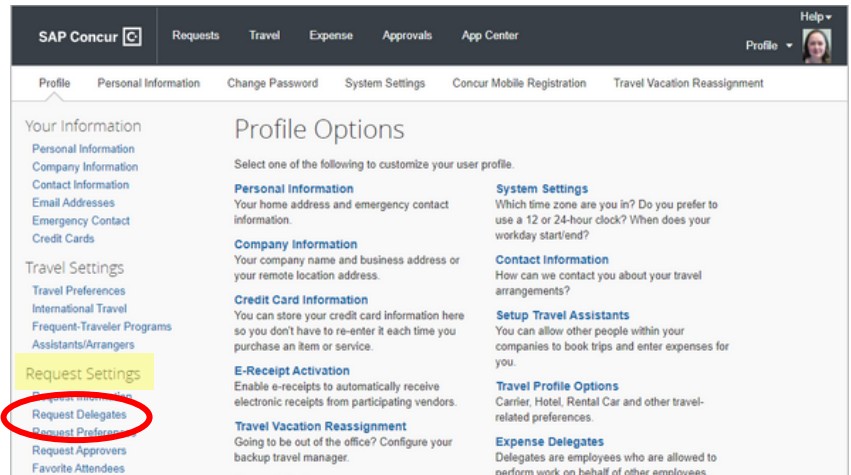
SAP Concur
Requests Travel Expense Approvals App Center
Help
Profile

Profile Personal Information Change Password System Settings Concur Mobile Registration Travel Vacation Reassignment

Your Information
Personal Information
Company Information
Contact Information
Email Addresses
Emergency Contact
Credit Cards

Travel Settings
Travel Preferences
International Travel
Frequent-Traveler Programs
Assistants/Arrangers

Request Settings
Request Information
Request Delegates
Request Preferences
Request Approvers
Favorite Attendees

Profile Options

Select one of the following to customize your user profile.

Personal Information
Your home address and emergency contact information.

Company Information
Your company name and business address or your remote location address.

Credit Card Information
You can store your credit card information here so you don't have to re-enter it each time you purchase an item or service.

E-Receipt Activation
Enable e-receipts to automatically receive electronic receipts from participating vendors.

Travel Vacation Reassignment
Going to be out of the office? Configure your backup travel manager.

System Settings
Which time zone are you in? Do you prefer to use a 12 or 24-hour clock? When does your workday start/end?

Contact Information
How can we contact you about your travel arrangements?

Setup Travel Assistants
You can allow other people within your companies to book trips and enter expenses for you.

Travel Profile Options
Carrier, Hotel, Rental Car and other travel-related preferences.

Expense Delegates
Delegates are employees who are allowed to perform work on behalf of other employees.